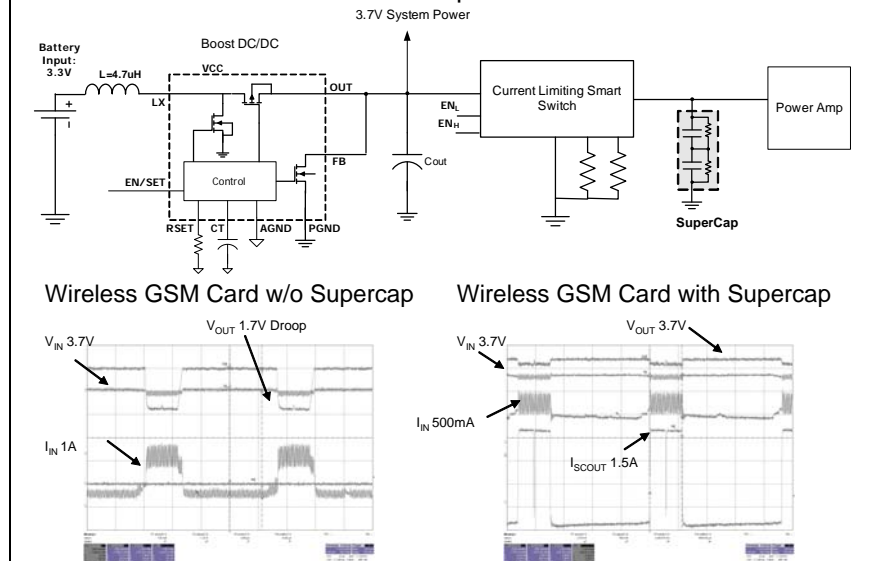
3.7V System Power

Battery Input: 3.3V

L=4.7uH

Boost DC/DC

VCC

LX

OUT

FB

EN/SET

Control

RSET

CT

AGND

PGND

Cout

$EN_L$

$EN_H$

Current Limiting Smart Switch

Power Amp

SuperCap

Wireless GSM Card w/o Supercap

Wireless GSM Card with Supercap

$V_{IN}$ 3.7V

$V_{OUT}$ 1.7V Droop

$I_{IN}$ 1A

$V_{IN}$ 3.7V

$V_{OUT}$ 3.7V

$I_{IN}$ 500mA

$I_{SCOUT}$ 1.5A